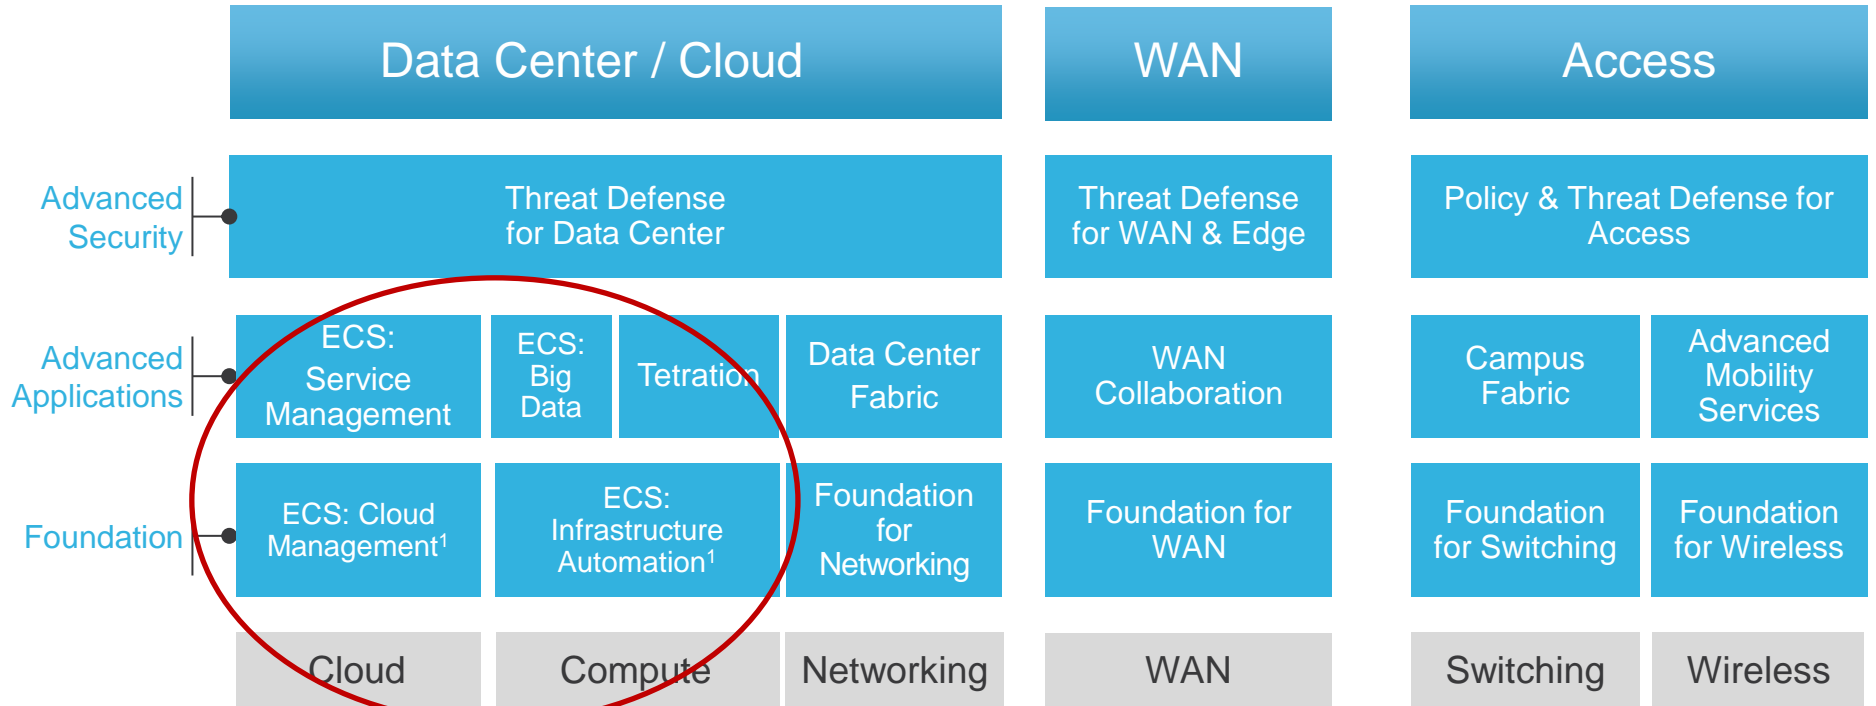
Data Center / Cloud

WAN

Access

Advanced Security

Threat Defense for Data Center

Threat Defense for WAN & Edge

Policy & Threat Defense for Access

Advanced Applications

ECS: Service Management

ECS: Big Data

Tetration

Data Center Fabric

WAN Collaboration

Campus Fabric

Advanced Mobility Services

Foundation

ECS: Cloud Management$^1$

ECS: Infrastructure Automation$^1$

Foundation for Networking

Foundation for WAN

Foundation for Switching

Foundation for Wireless

Cloud

Compute

Networking

WAN

Switching

Wireless